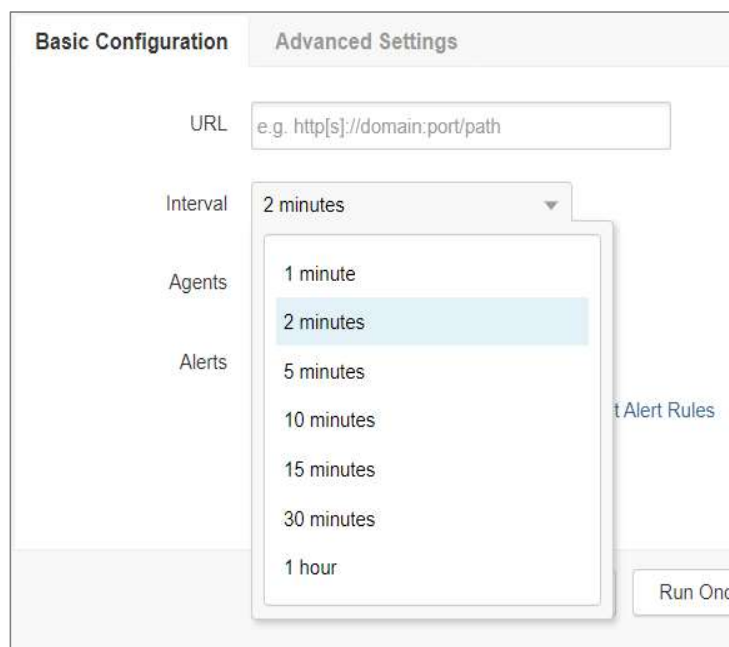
Basic Configuration
Advanced Settings

URL
e.g. http[s]://domain:port/path

Interval
2 minutes

Agents

Alerts

1 minute
2 minutes
5 minutes
10 minutes
15 minutes
30 minutes
1 hour

t Alert Rules

Run Onc